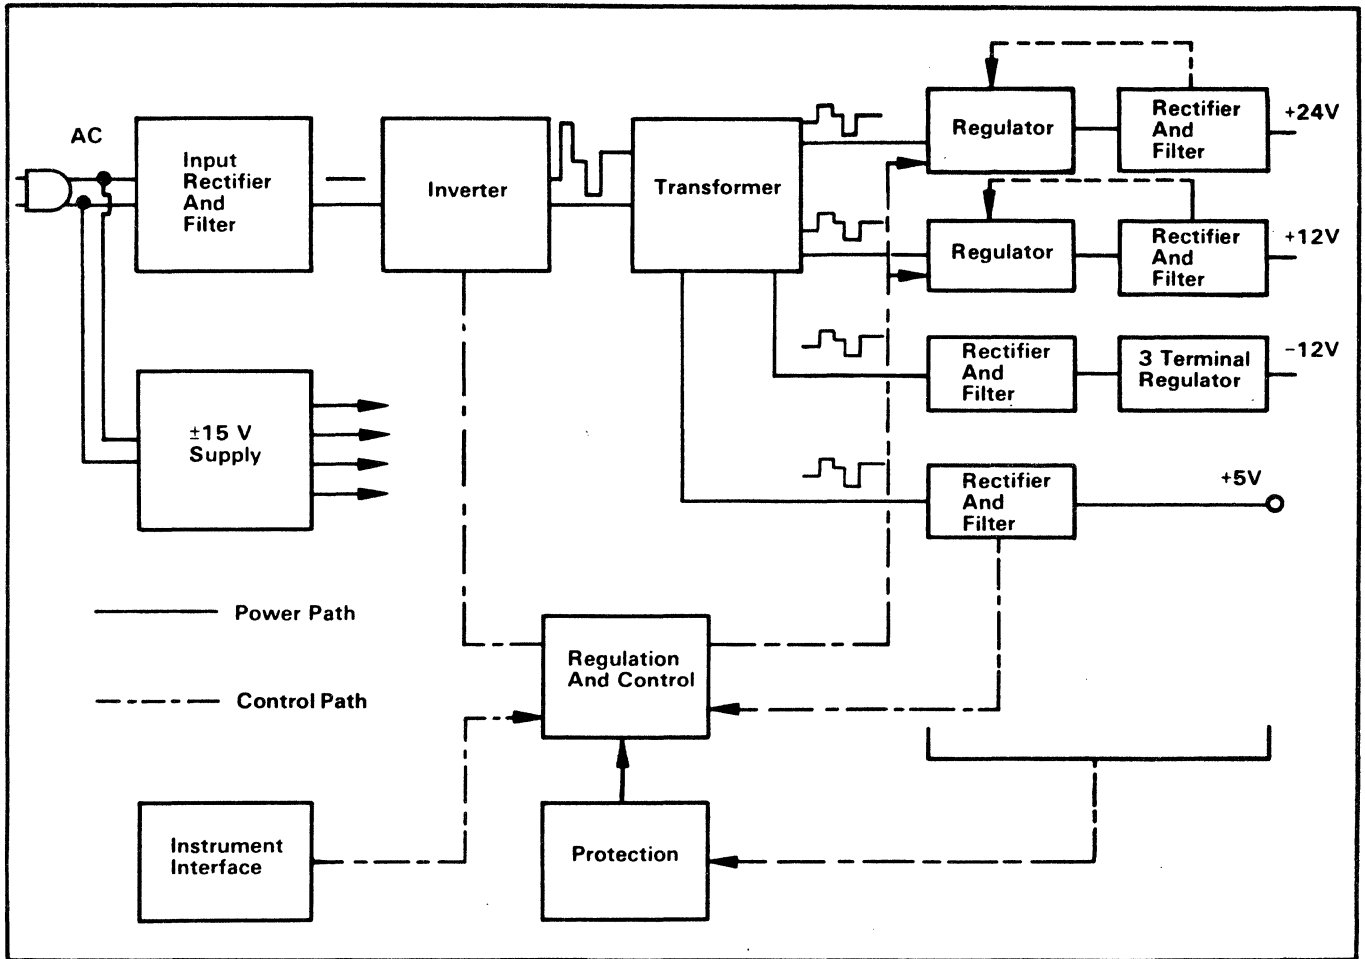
AC

Input Rectifier And Filter

Inverter

Transformer

Regulator

Rectifier And Filter

+24V

Regulator

Rectifier And Filter

+12V

Rectifier And Filter

3 Terminal Regulator

−12V

±15 V Supply

Rectifier And Filter

+5V

Power Path

Control Path

Regulation And Control

Instrument Interface

Protection